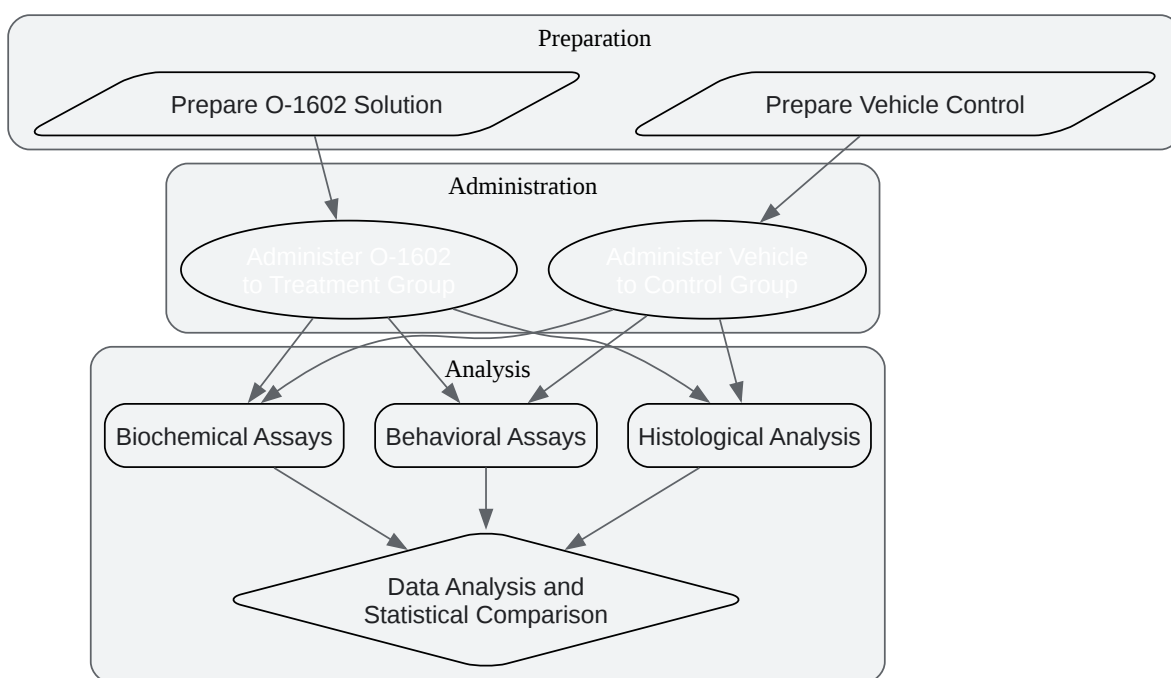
Preparation

Prepare O-1602 Solution

Prepare Vehicle Control

Administration

Administer O-1602 to Treatment Group

Administer Vehicle to Control Group

Analysis

Biochemical Assays

Behavioral Assays

Histological Analysis

Data Analysis and Statistical Comparison